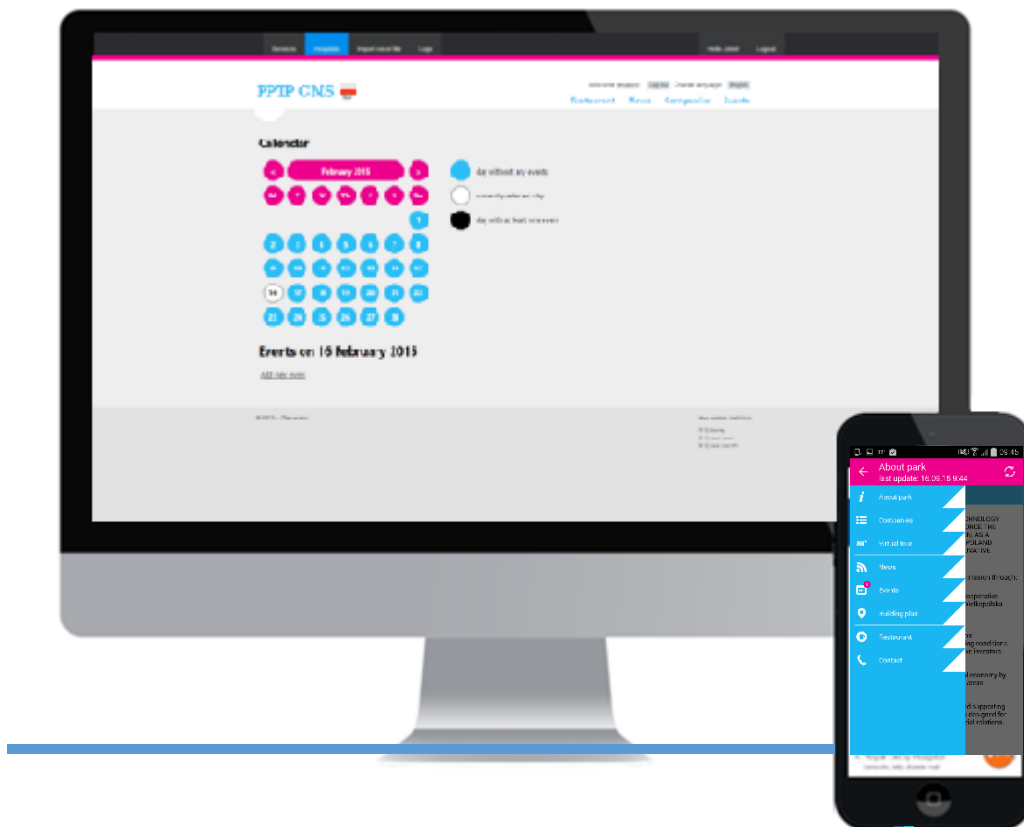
Services Template Import excel file Logs

Hello, admin Logout

PPTP CMS

Welcome dosaoor Log out Change language English

Restaurant News Companies Events

Calendar

<

February 2015

>

1

2 3 4 5 6 7 8

9 10 11 12 13 14 15

16 17 18 19 20 21 22

23 24 25 26 27 28

day without any events

currently selected day

day with at least one event

Events on 16 february 2015

Add new event

About park
last update: 16.09.15 9:44

About park

Companies

Virtual tour

News

Events

Building plan

Restaurant

Contact

CHNOLOGY
FORCE THE
N, AS A
POLAND
VATIVE

nnovation through

cooperation
Wielkopolska

g conditions
e investors.

d economy by
ontes

d supporting
s so good for
cial solutions

03:45